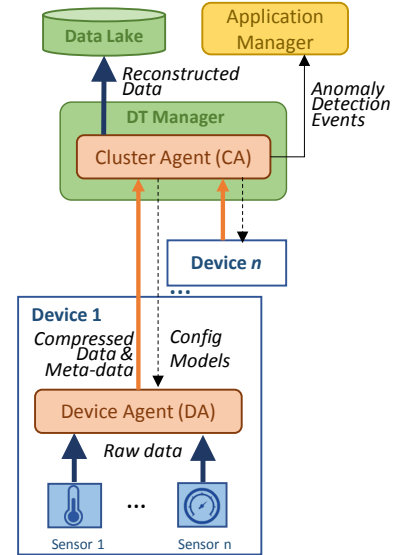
Data Lake

Application Manager

Reconstructed Data

Anomaly Detection Events

DT Manager

Cluster Agent (CA)

Device *n*

...

Device 1

Compressed Data & Meta-data

Config Models

Device Agent (DA)

Raw data

...

Sensor 1

Sensor n